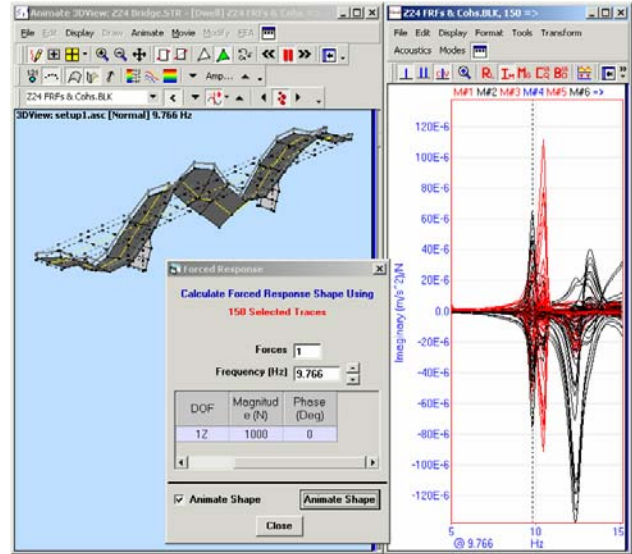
Animate 3DView: Z24 Bridge.STR - [Dwell] Z24 FRFs & Cohs.BLK =>

File Edit Display Draw Animate Movie Modify FEA

Amp...

Z24 FRFs & Cohs.BLK

3DView: setup1.asc [Normal] 9.766 Hz

Forced Response

Calculate Forced Response Shape Using

150 Selected Traces

Forces 1

Frequency (Hz) 9.766

| DOF | Magnitude (N) | Phase (Deg) |
|---|---|---|
| 1Z | 1000 | 0 |

Animate Shape

Animate Shape

Close

Z24 FRFs & Cohs.BLK, 150 =>

File Edit Display Format Tools Transform

Acoustics Modes

M#1 M#2 M#3 M#4 M#5 M#6 =>

120E-6

100E-6

80E-6

60E-6

40E-6

20E-6

0.0

-20E-6

-40E-6

-60E-6

-80E-6

-100E-6

-120E-6

Imaginary (m/s^2)/N

5

@ 9.766

10

Hz

15